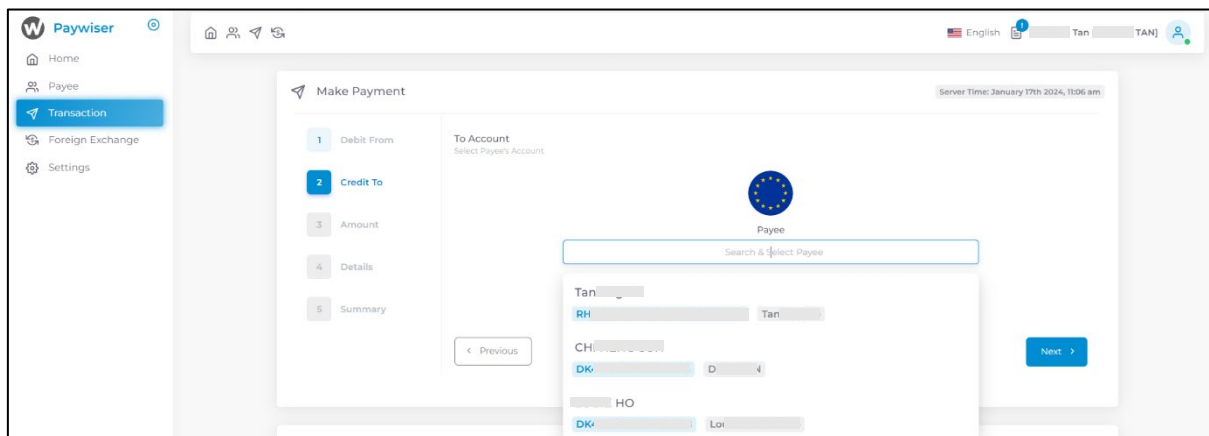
Paywiser

Home
Payee
Transaction
Foreign Exchange
Settings

English 1 Tan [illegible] TAN]

Make Payment

Server Time: January 17th 2024, 11:06 am

1 Debit From
2 Credit To
3 Amount
4 Details
5 Summary

To Account
Select Payee's Account

Payee

Search & Select Payee

Tan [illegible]
RH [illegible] Tan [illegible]

CH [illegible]
DK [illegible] D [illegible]

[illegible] HO
DK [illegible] Lo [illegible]

‹ Previous

Next ›